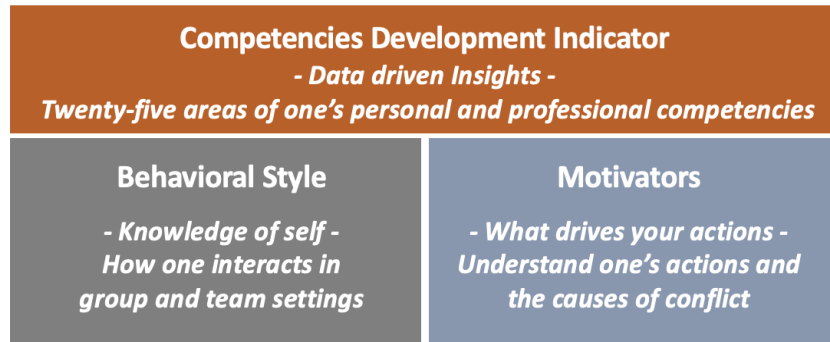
Competencies Development Indicator
- Data driven Insights -
Twenty-five areas of one’s personal and professional competencies

Behavioral Style
- Knowledge of self -
How one interacts in group and team settings

Motivators
- What drives your actions -
Understand one’s actions and the causes of conflict